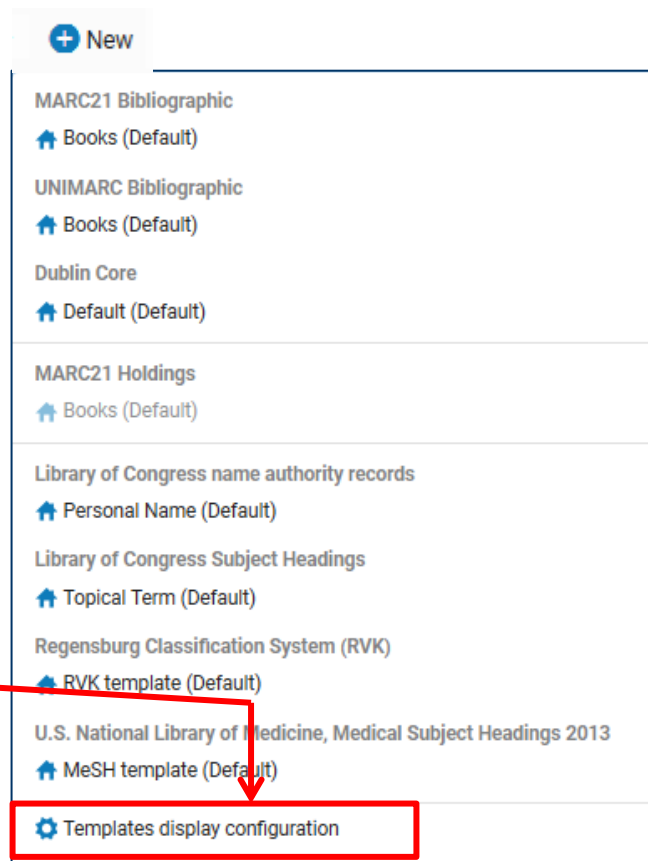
New

MARC21 Bibliographic

Books (Default)

UNIMARC Bibliographic

Books (Default)

Dublin Core

Default (Default)

MARC21 Holdings

Books (Default)

Library of Congress name authority records

Personal Name (Default)

Library of Congress Subject Headings

Topical Term (Default)

Regensburg Classification System (RVK)

RVK template (Default)

U.S. National Library of Medicine, Medical Subject Headings 2013

MeSH template (Default)

Templates display configuration